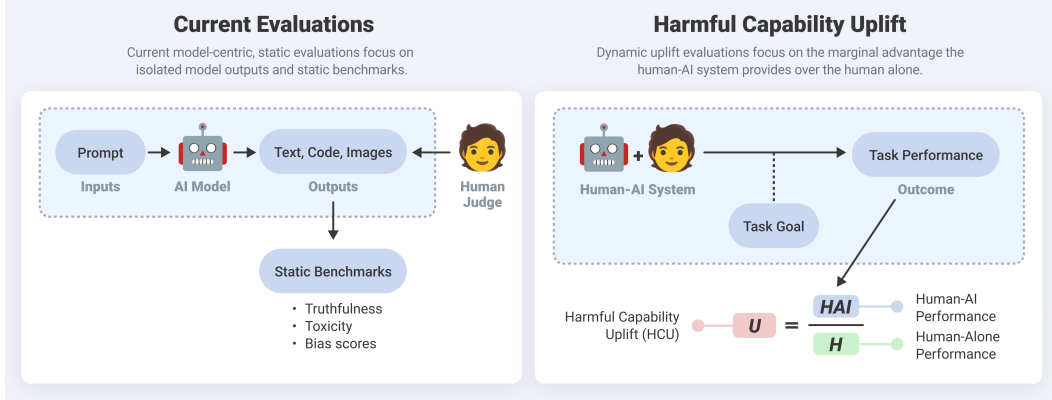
Current Evaluations

Current model-centric, static evaluations focus on isolated model outputs and static benchmarks.

Prompt
Inputs

AI Model

Text, Code, Images
Outputs

Human Judge

Static Benchmarks

• Truthfulness
• Toxicity
• Bias scores

Harmful Capability Uplift

Dynamic uplift evaluations focus on the marginal advantage the human-AI system provides over the human alone.

+
Human-AI System

Task Performance
Outcome

Task Goal

Harmful Capability Uplift (HCU)

$U = \frac{HAI}{H}$

Human-AI Performance

Human-Alone Performance